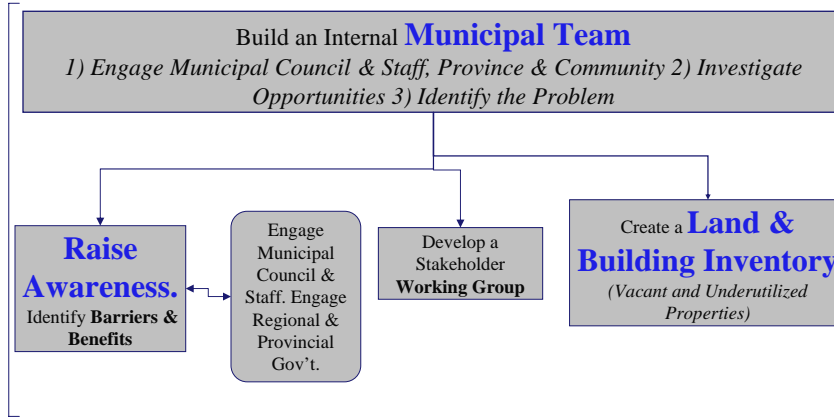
Build an Internal Municipal Team

1) Engage Municipal Council & Staff, Province & Community 2) Investigate Opportunities 3) Identify the Problem

Raise Awareness.
Identify Barriers & Benefits

Engage Municipal Council & Staff. Engage Regional & Provincial Gov't.

Develop a Stakeholder Working Group

Create a Land & Building Inventory
(Vacant and Underutilized Properties)